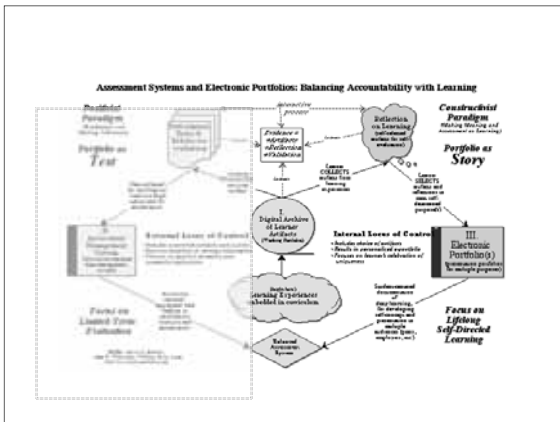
Assessment Systems and Electronic Portfolios: Balancing Accountability with Learning

Positivist Paradigm

Portfolio as Test

Constructivist Paradigm
(Making Meaning and Assessment as Learning)

Portfolio as Story

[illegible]

Evidence + metadata + Reflection = Exhibition

Reflection on Learning

Learner COLLECTS artifacts from learning experiences

Learner SELECTS artifacts and reflections to meet self-determined purpose(s)

I. Digital Archive of Learner Artifacts
(Working Portfolio)

Internal Locus of Control
• Includes choice of artifacts
• Results in personalized reflection
• Focuses on learner's celebration of uniqueness

III. Electronic Portfolio(s)
(presentation portfolios for multiple purposes)

External Locus of Control

Focus on Limited-Time Evaluation

Student Learning Experience embedded in curriculum

Institutional Assessment System

Focus on Lifelong Self-Directed Learning